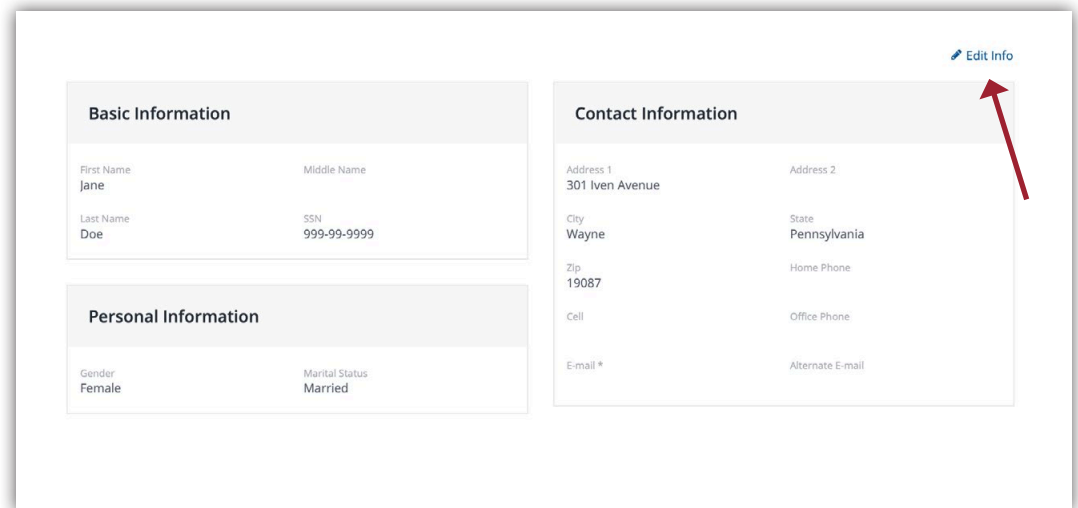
Edit Info

Basic Information

First Name
Jane

Middle Name

Last Name
Doe

SSN
999-99-9999

Personal Information

Gender
Female

Marital Status
Married

Contact Information

Address 1
301 Iven Avenue

Address 2

City
Wayne

State
Pennsylvania

Zip
19087

Home Phone

Cell

Office Phone

E-mail *

Alternate E-mail